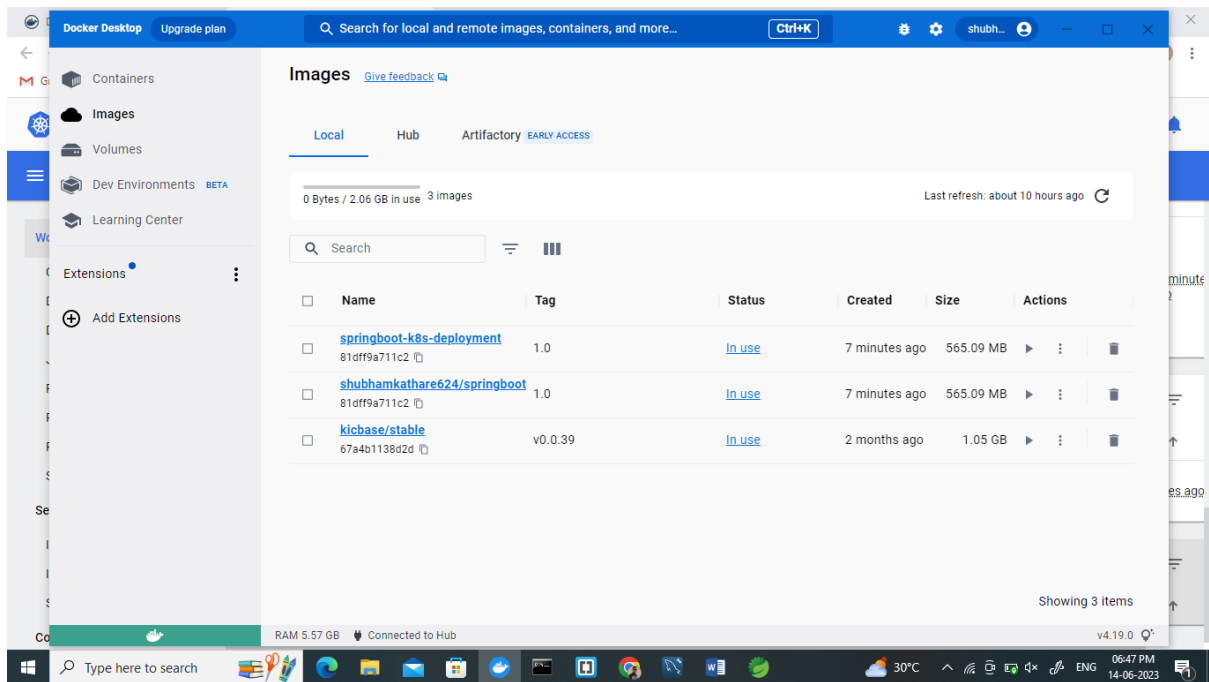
Docker Desktop Upgrade plan

Search for local and remote images, containers, and more... Ctrl+K

shubh...

Containers
Images
Volumes
Dev Environments BETA
Learning Center

Extensions
Add Extensions

Images Give feedback

Local Hub Artifactory EARLY ACCESS

0 Bytes / 2.06 GB in use 3 images

Last refresh: about 10 hours ago

Search

| Name | Tag | Status | Created | Size | Actions |
|---|---|---|---|---|---|
| springboot-k8s-deployment 81dff9a711c2 | 1.0 | In use | 7 minutes ago | 565.09 MB | |
| shubhamkathare624/springboot 81dff9a711c2 | 1.0 | In use | 7 minutes ago | 565.09 MB | |
| kicbase/stable 67a4b1138d2d | v0.0.39 | In use | 2 months ago | 1.05 GB | |

Showing 3 items

RAM 5.57 GB Connected to Hub v4.19.0

minute
es ago
Wo
Se
Co

Type here to search

30°C ENG 06:47 PM 14-06-2023